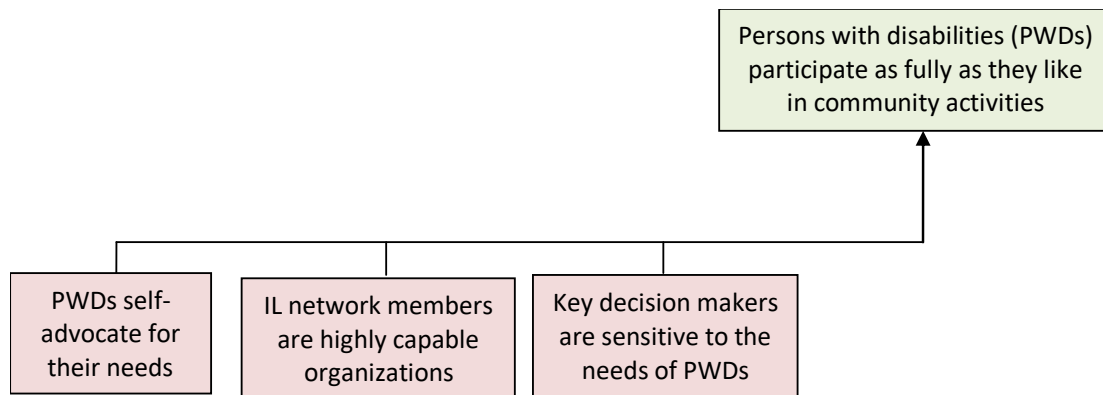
Persons with disabilities (PWDs) participate as fully as they like in community activities

PWDs self-advocate for their needs

IL network members are highly capable organizations

Key decision makers are sensitive to the needs of PWDs